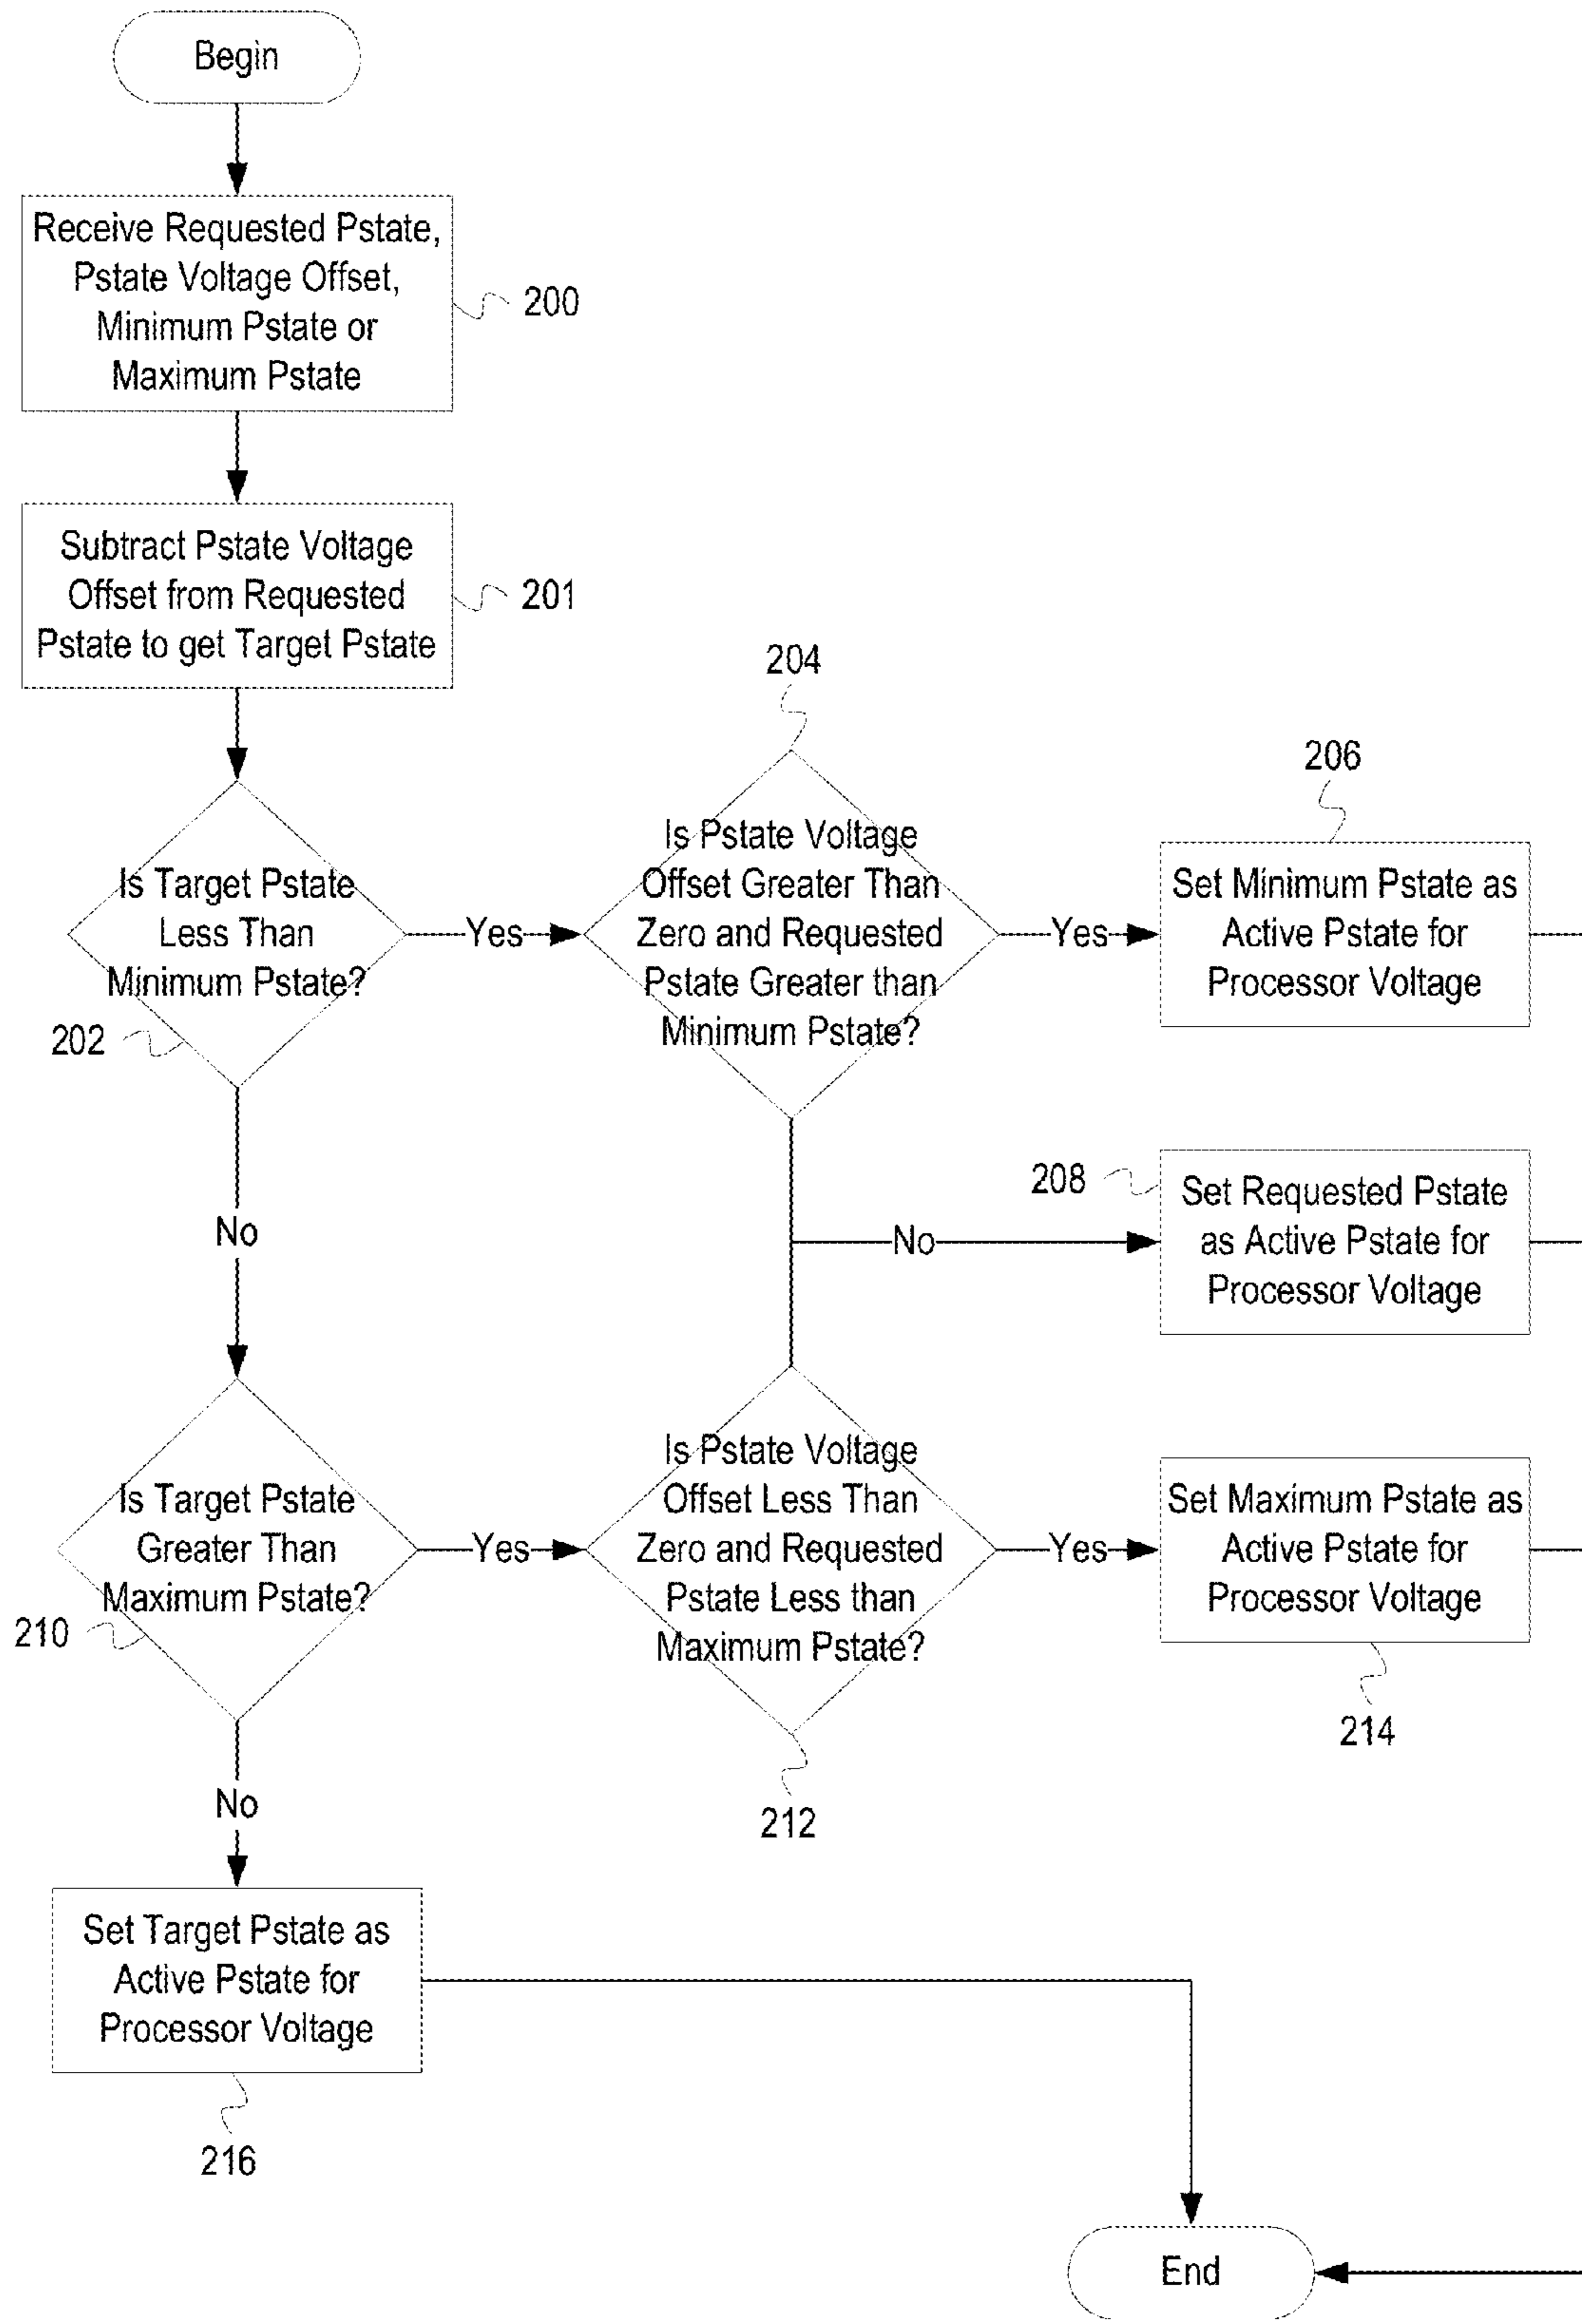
Begin

Receive Requested Pstate, Pstate Voltage Offset, Minimum Pstate or Maximum Pstate

200

Subtract Pstate Voltage Offset from Requested Pstate to get Target Pstate

201

Is Target Pstate Less Than Minimum Pstate?

202

Yes

204

Is Pstate Voltage Offset Greater Than Zero and Requested Pstate Greater than Minimum Pstate?

Yes

206

Set Minimum Pstate as Active Pstate for Processor Voltage

No

208

No

Set Requested Pstate as Active Pstate for Processor Voltage

Is Target Pstate Greater Than Maximum Pstate?

210

Yes

Is Pstate Voltage Offset Less Than Zero and Requested Pstate Less than Maximum Pstate?

Yes

Set Maximum Pstate as Active Pstate for Processor Voltage

214

212

No

Set Target Pstate as Active Pstate for Processor Voltage

216

End